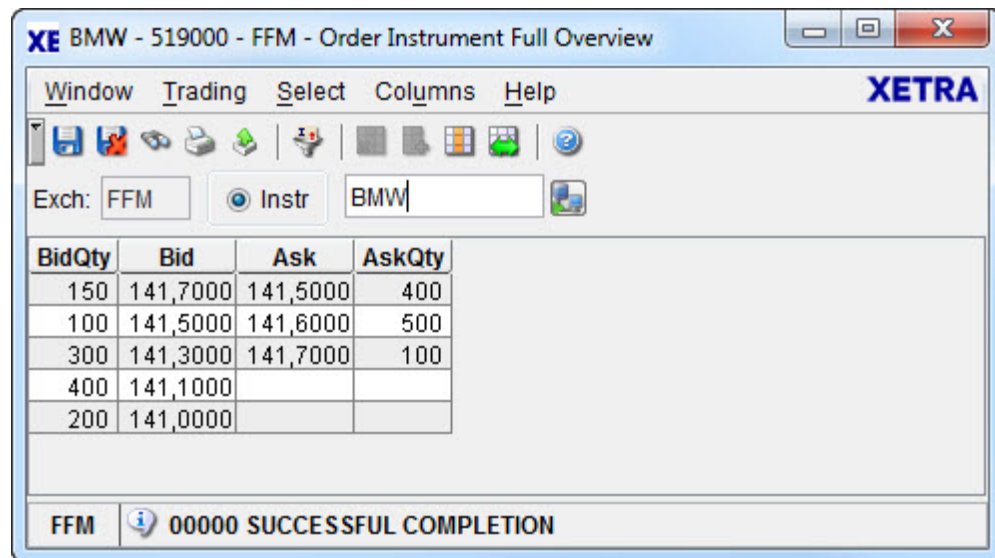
XE BMW - 519000 - FFM - Order Instrument Full Overview

Window Trading Select Columns Help XETRA

Exch: FFM Instr BMW

| BidQty | Bid | Ask | AskQty |
|---|---|---|---|
| 150 | 141,7000 | 141,5000 | 400 |
| 100 | 141,5000 | 141,6000 | 500 |
| 300 | 141,3000 | 141,7000 | 100 |
| 400 | 141,1000 | | |
| 200 | 141,0000 | | |

FFM 00000 SUCCESSFUL COMPLETION